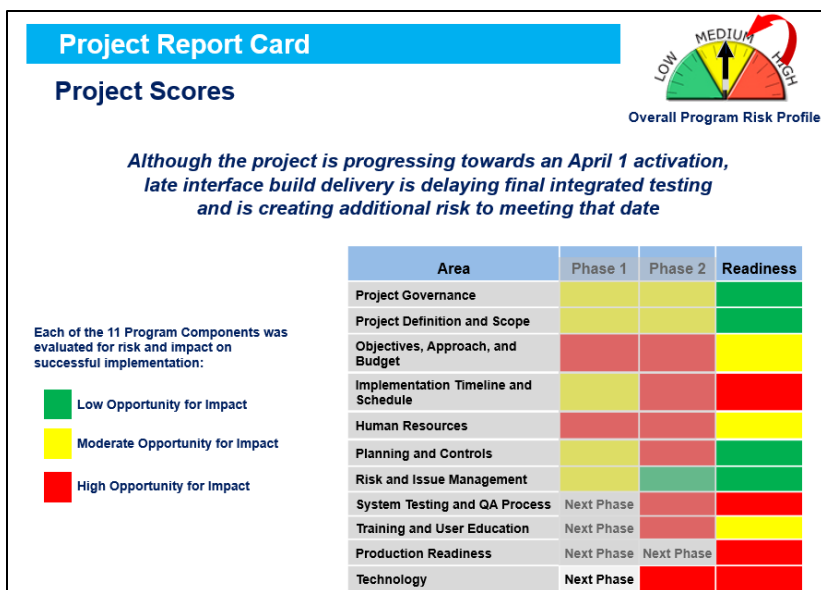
Project Report Card

Project Scores

LOW MEDIUM HIGH

Overall Program Risk Profile

Although the project is progressing towards an April 1 activation, late interface build delivery is delaying final integrated testing and is creating additional risk to meeting that date

Each of the 11 Program Components was evaluated for risk and impact on successful implementation:

Low Opportunity for Impact

Moderate Opportunity for Impact

High Opportunity for Impact

| Area | Phase 1 | Phase 2 | Readiness |
|---|---|---|---|
| Project Governance | | | |
| Project Definition and Scope | | | |
| Objectives, Approach, and Budget | | | |
| Implementation Timeline and Schedule | | | |
| Human Resources | | | |
| Planning and Controls | | | |
| Risk and Issue Management | | | |
| System Testing and QA Process | Next Phase | | |
| Training and User Education | Next Phase | | |
| Production Readiness | Next Phase | Next Phase | |
| Technology | Next Phase | | |